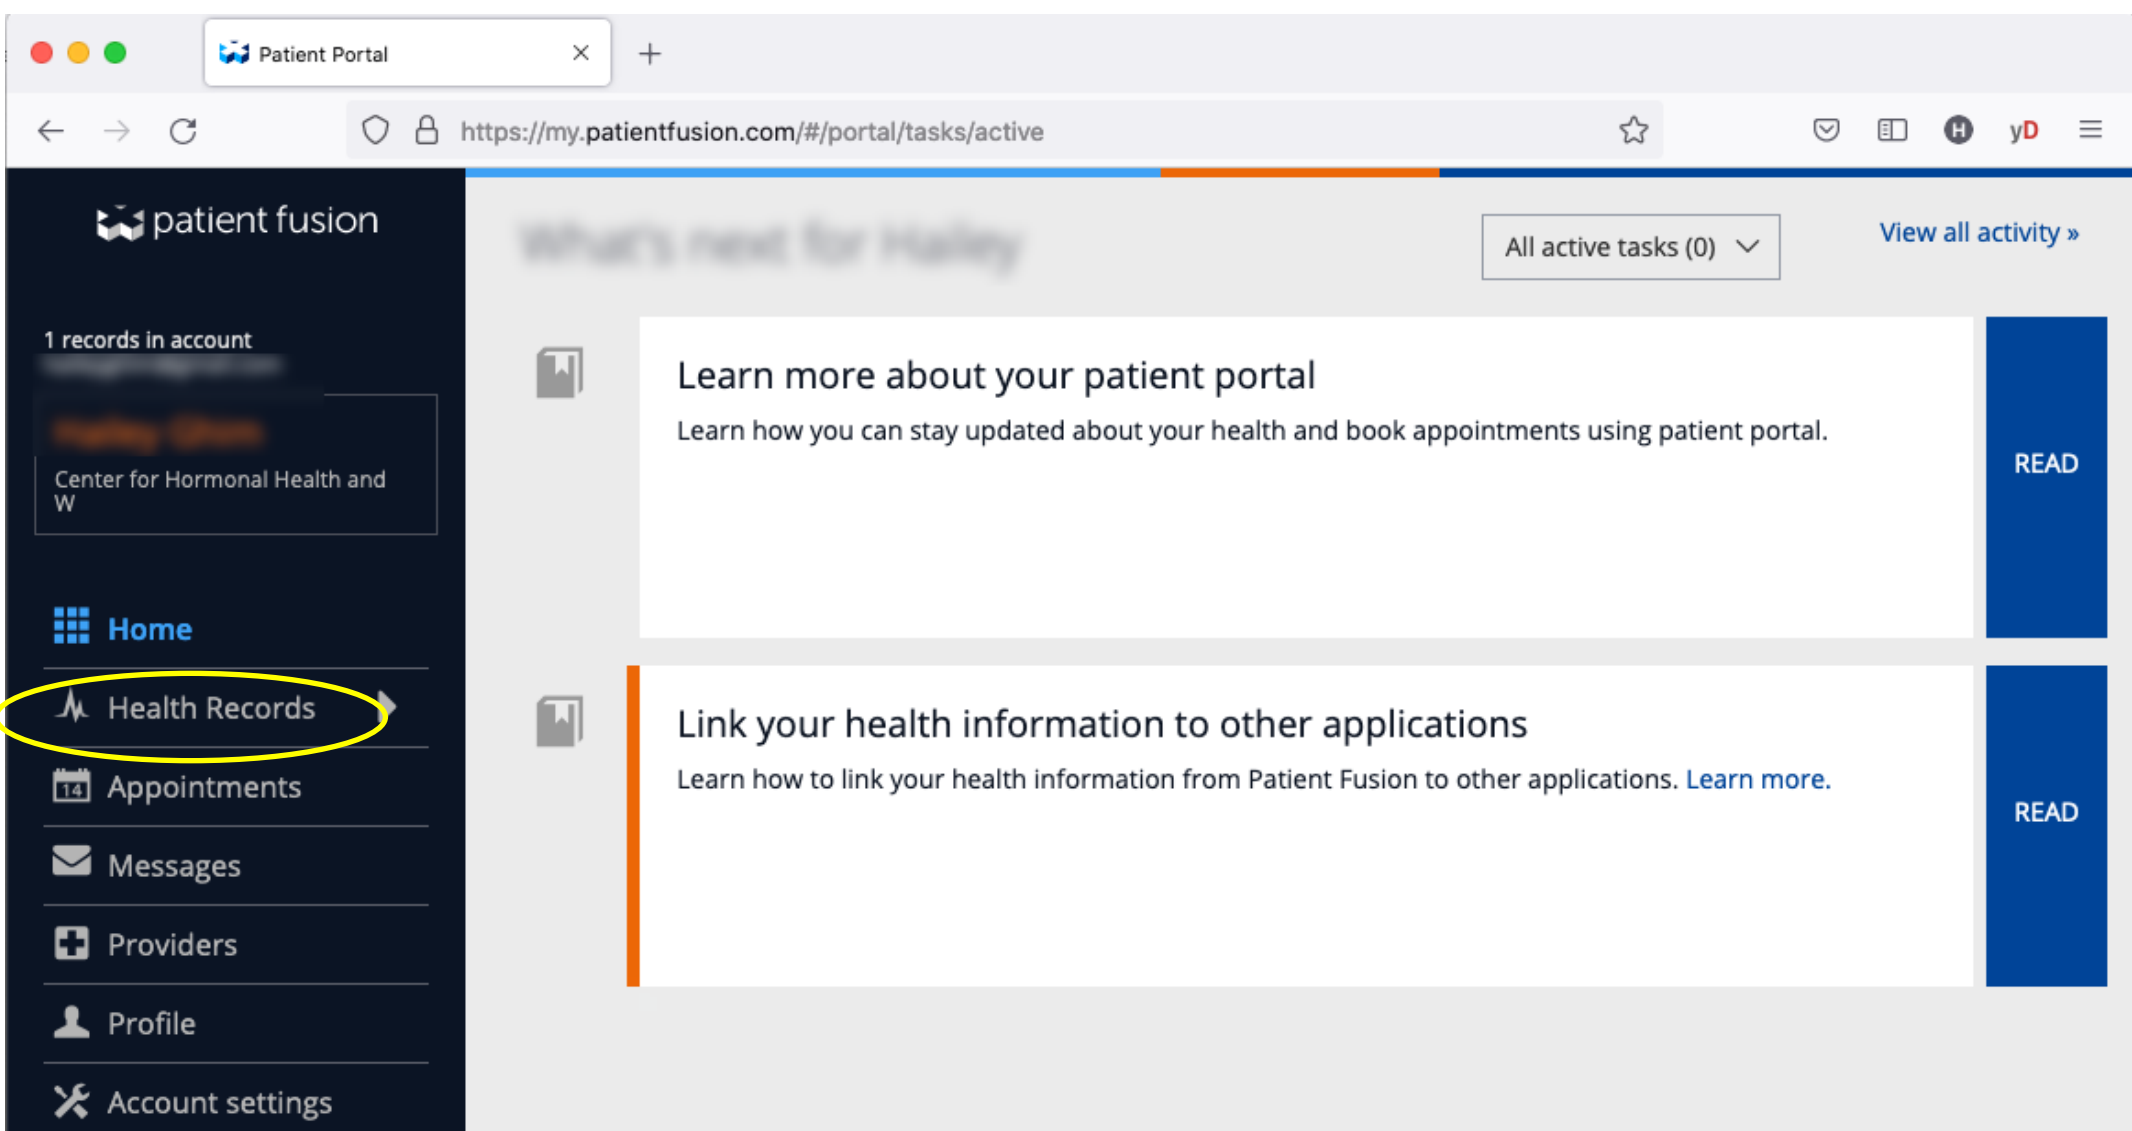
Patient Portal

https://my.patientfusion.com/#/portal/tasks/active

yD

patient fusion

1 records in account
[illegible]

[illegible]
Center for Hormonal Health and W

Home
Health Records
14 Appointments
Messages
Providers
Profile
Account settings

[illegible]

All active tasks (0)

View all activity »

Learn more about your patient portal

Learn how you can stay updated about your health and book appointments using patient portal.

READ

Link your health information to other applications

Learn how to link your health information from Patient Fusion to other applications. Learn more.

READ